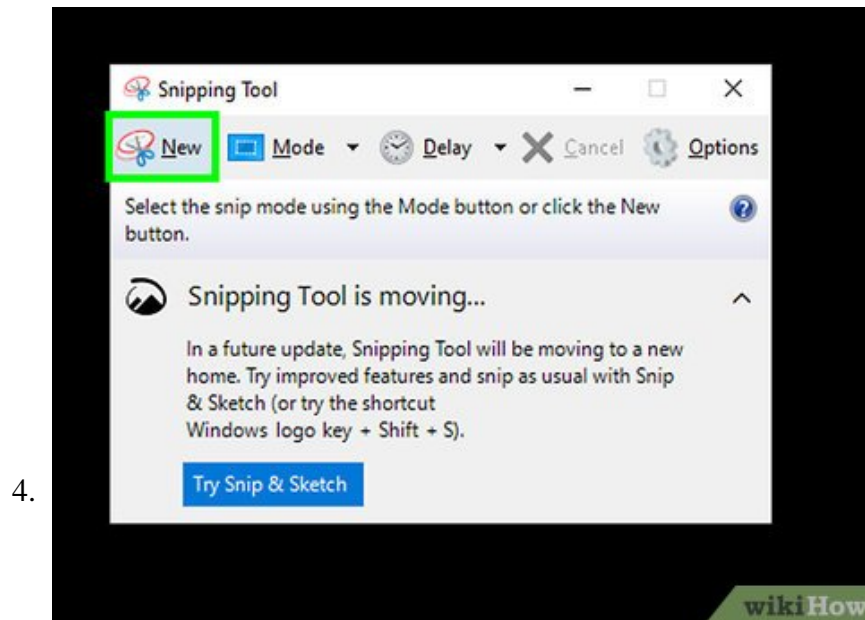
4.

Snipping Tool

New Mode Delay Cancel Options

Select the snip mode using the Mode button or click the New button.

Snipping Tool is moving...

In a future update, Snipping Tool will be moving to a new home. Try improved features and snip as usual with Snip & Sketch (or try the shortcut Windows logo key + Shift + S).

Try Snip & Sketch

wikiHow